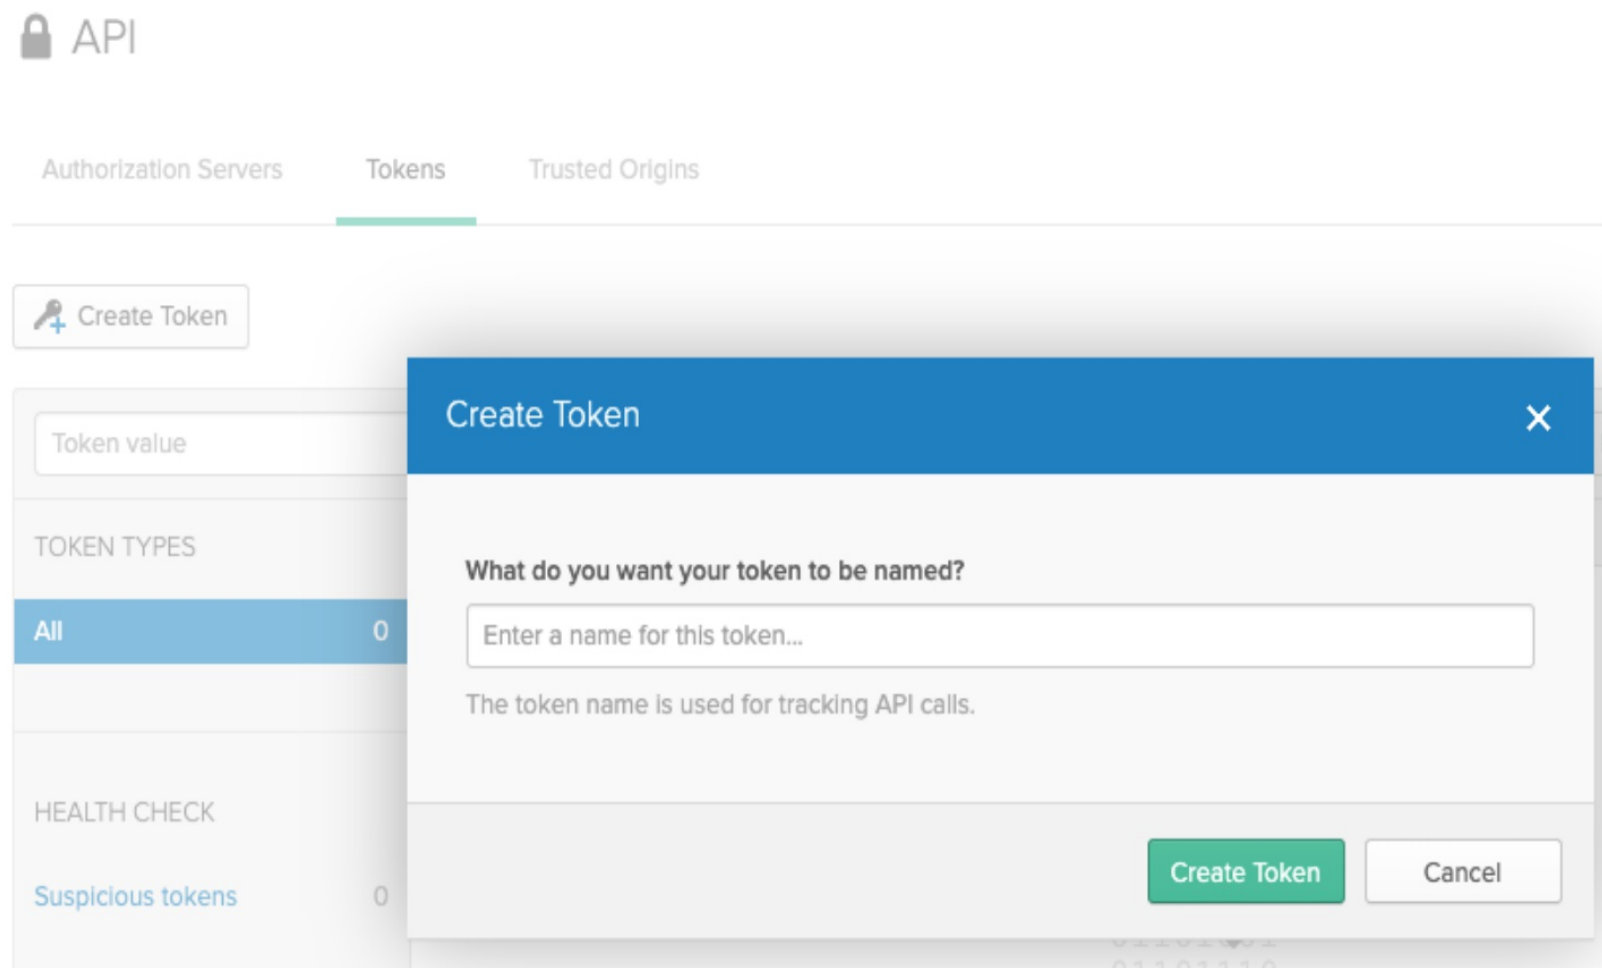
API

Authorization Servers Tokens Trusted Origins

Create Token

Token value

TOKEN TYPES

All 0

HEALTH CHECK

Suspicious tokens 0

Create Token

What do you want your token to be named?

Enter a name for this token...

The token name is used for tracking API calls.

Create Token Cancel